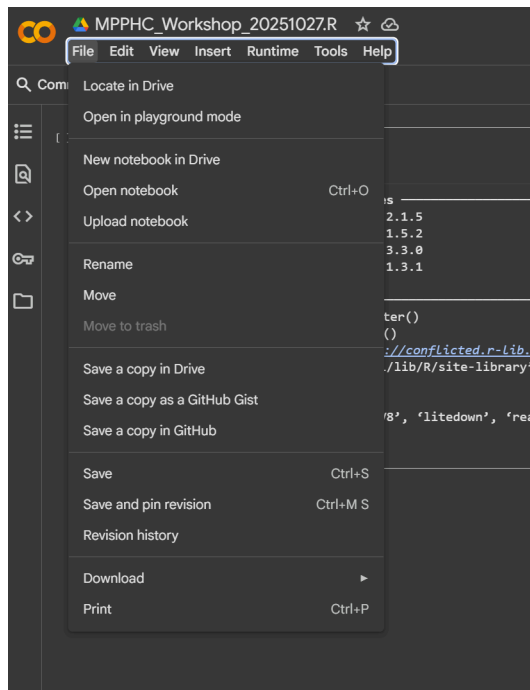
CO MPPHC_Workshop_20251027.R

File Edit View Insert Runtime Tools Help

Comm

Locate in Drive
Open in playground mode

New notebook in Drive
Open notebook Ctrl+O
Upload notebook

Rename
Move
Move to trash

Save a copy in Drive
Save a copy as a GitHub Gist
Save a copy in GitHub

Save Ctrl+S
Save and pin revision Ctrl+M S
Revision history

Download
Print Ctrl+P

es
2.1.5
1.5.2
3.3.0
1.3.1

ter()
()
://conflicted.r-lib.
./lib/R/site-library

V8', 'litedown', 'rea